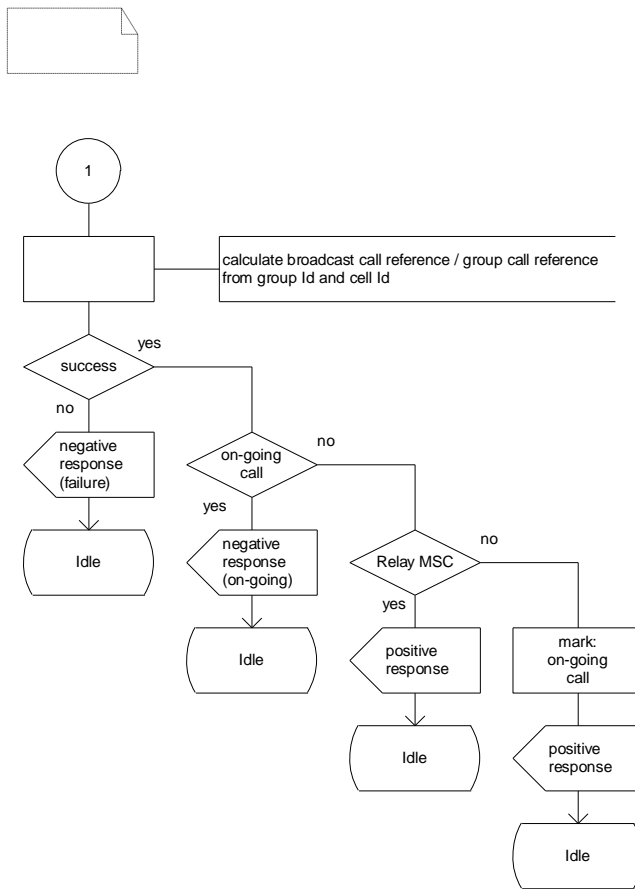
1

calculate broadcast call reference / group call reference from group Id and cell Id

success

yes

no

negative response (failure)

Idle

on-going call

no

yes

negative response (on-going)

Idle

Relay MSC

no

yes

positive response

Idle

mark: on-going call

positive response

Idle